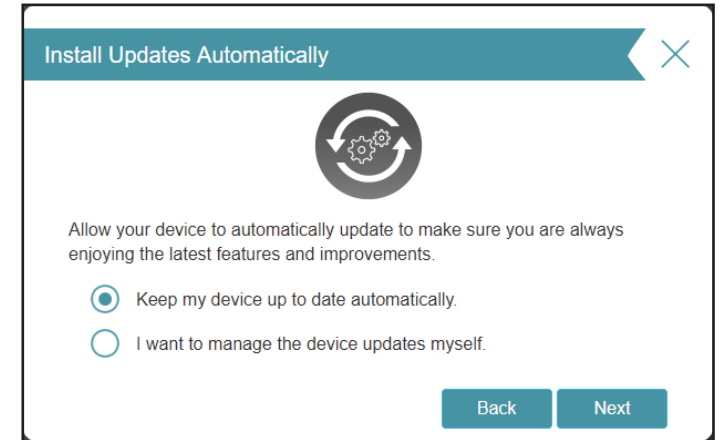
Install Updates Automatically

Allow your device to automatically update to make sure you are always enjoying the latest features and improvements.

Keep my device up to date automatically.

I want to manage the device updates myself.

Back Next